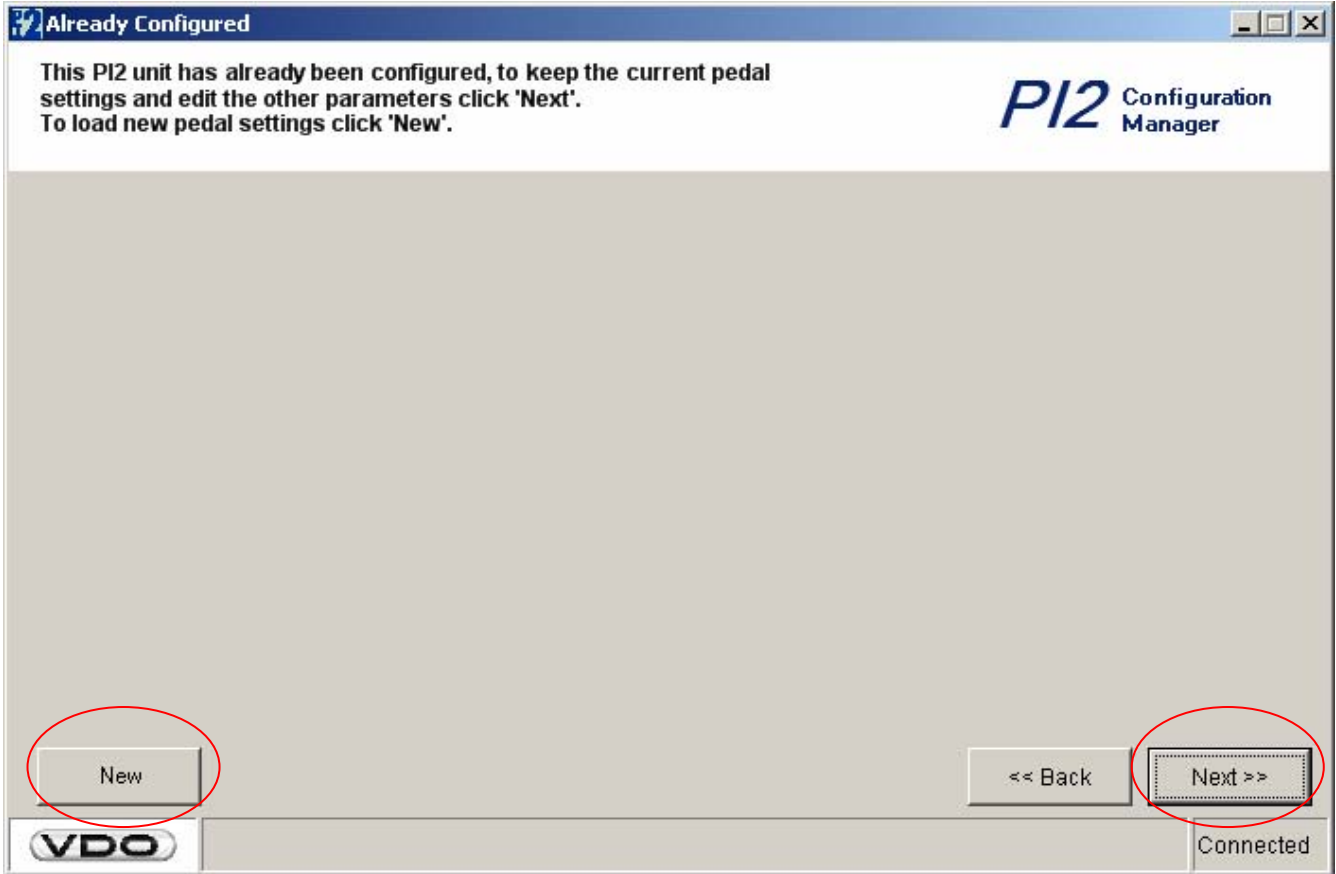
Already Configured

This PI2 unit has already been configured, to keep the current pedal settings and edit the other parameters click 'Next'.
To load new pedal settings click 'New'.

PI2 Configuration Manager

New

<< Back

Next >>

VDO

Connected